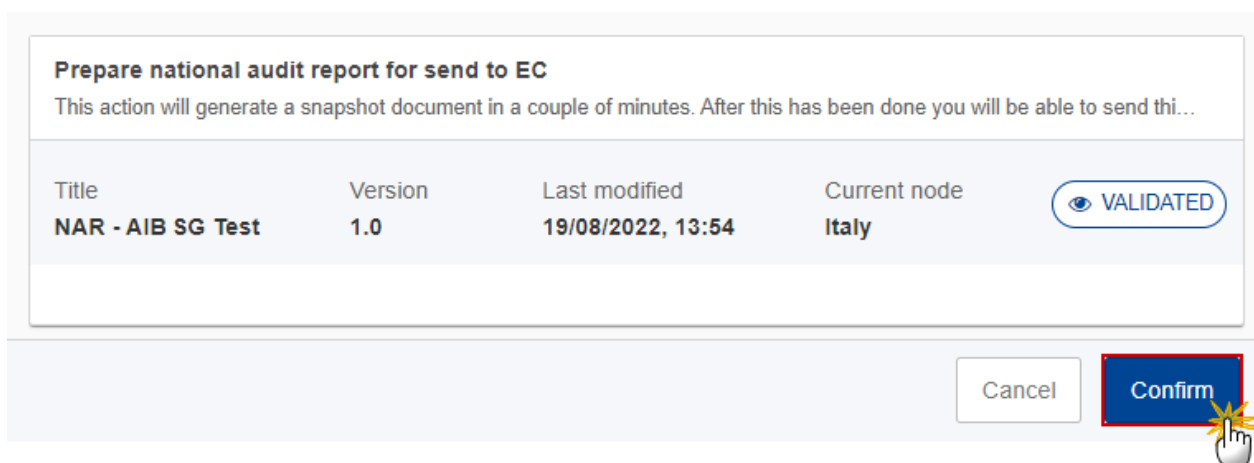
Prepare national audit report for send to EC

This action will generate a snapshot document in a couple of minutes. After this has been done you will be able to send thi…

| Title | Version | Last modified | Current node |
|---|---|---|---|
| NAR - AIB SG Test | 1.0 | 19/08/2022, 13:54 | Italy |

VALIDATED

Cancel

Confirm